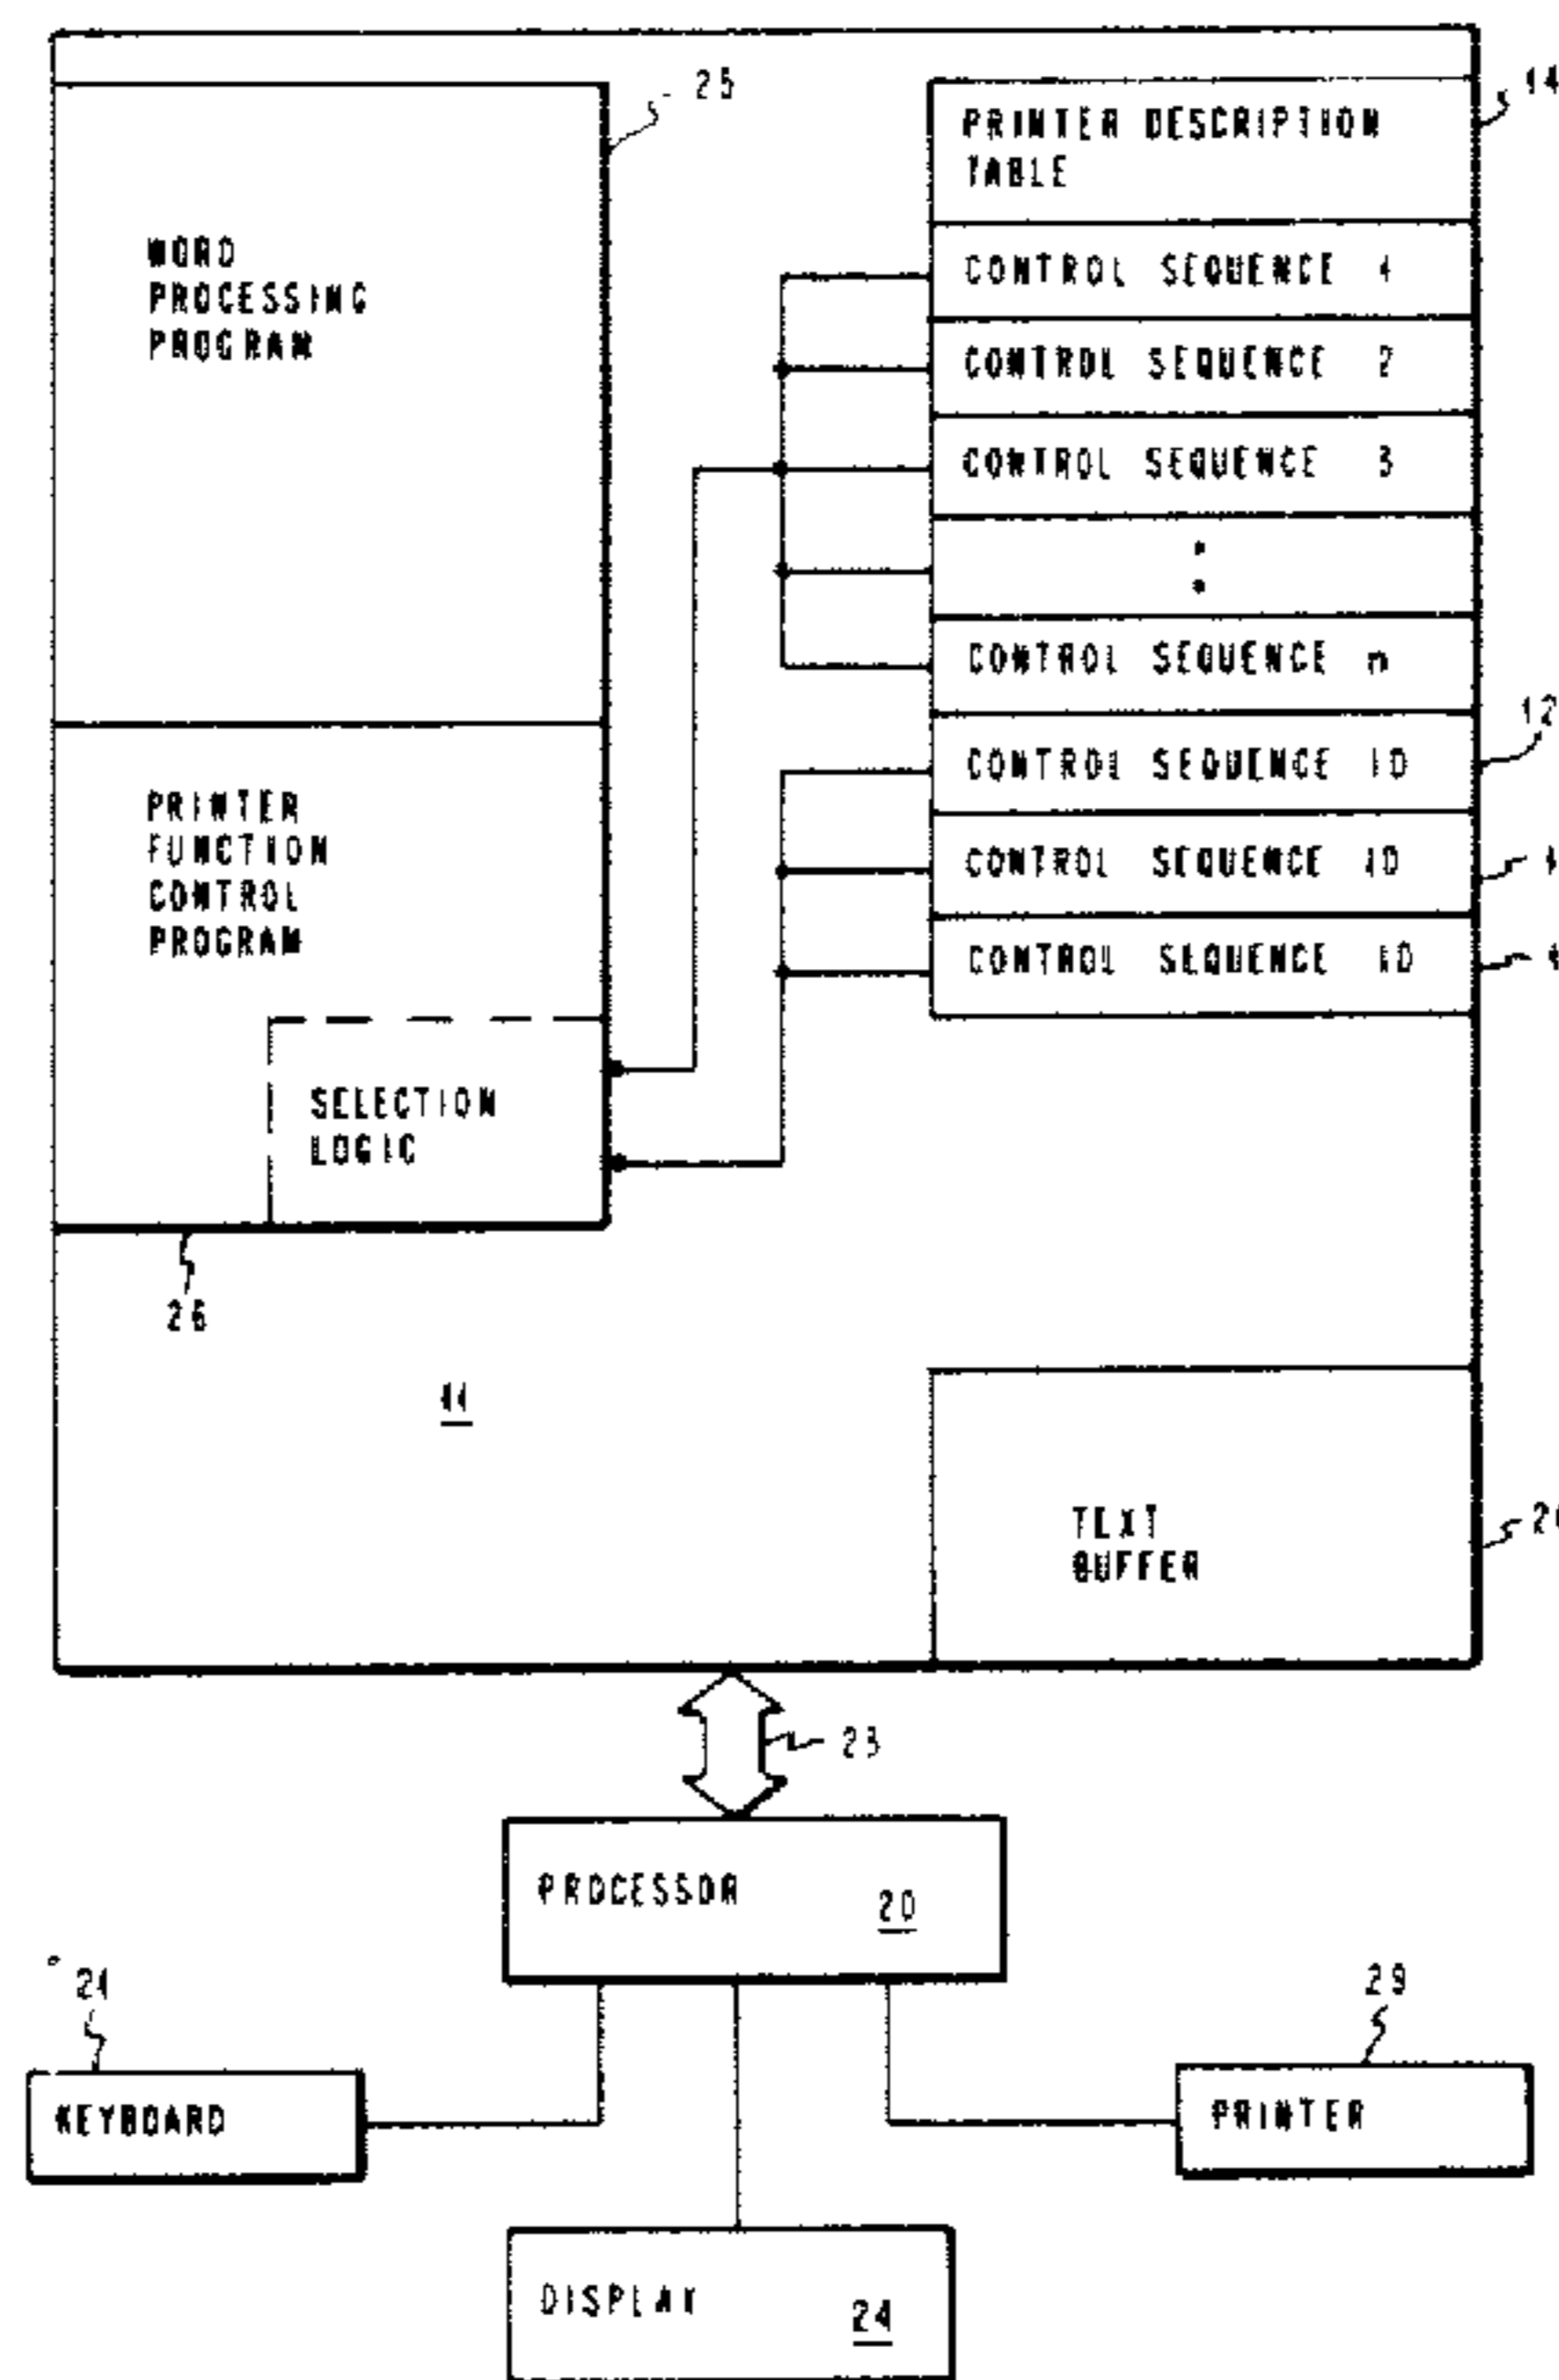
25

14

PRINTER DESCRIPTION TABLE

WORD PROCESSING PROGRAM

CONTROL SEQUENCE 1

CONTROL SEQUENCE 2

CONTROL SEQUENCE 3

:

CONTROL SEQUENCE n

12

CONTROL SEQUENCE ID

CONTROL SEQUENCE ID

CONTROL SEQUENCE ID

PRINTER FUNCTION CONTROL PROGRAM

SELECTION LOGIC

26

11

TEXT BUFFER

2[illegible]

23

PROCESSOR 20

21

29

KEYBOARD

PRINTER

DISPLAY 24